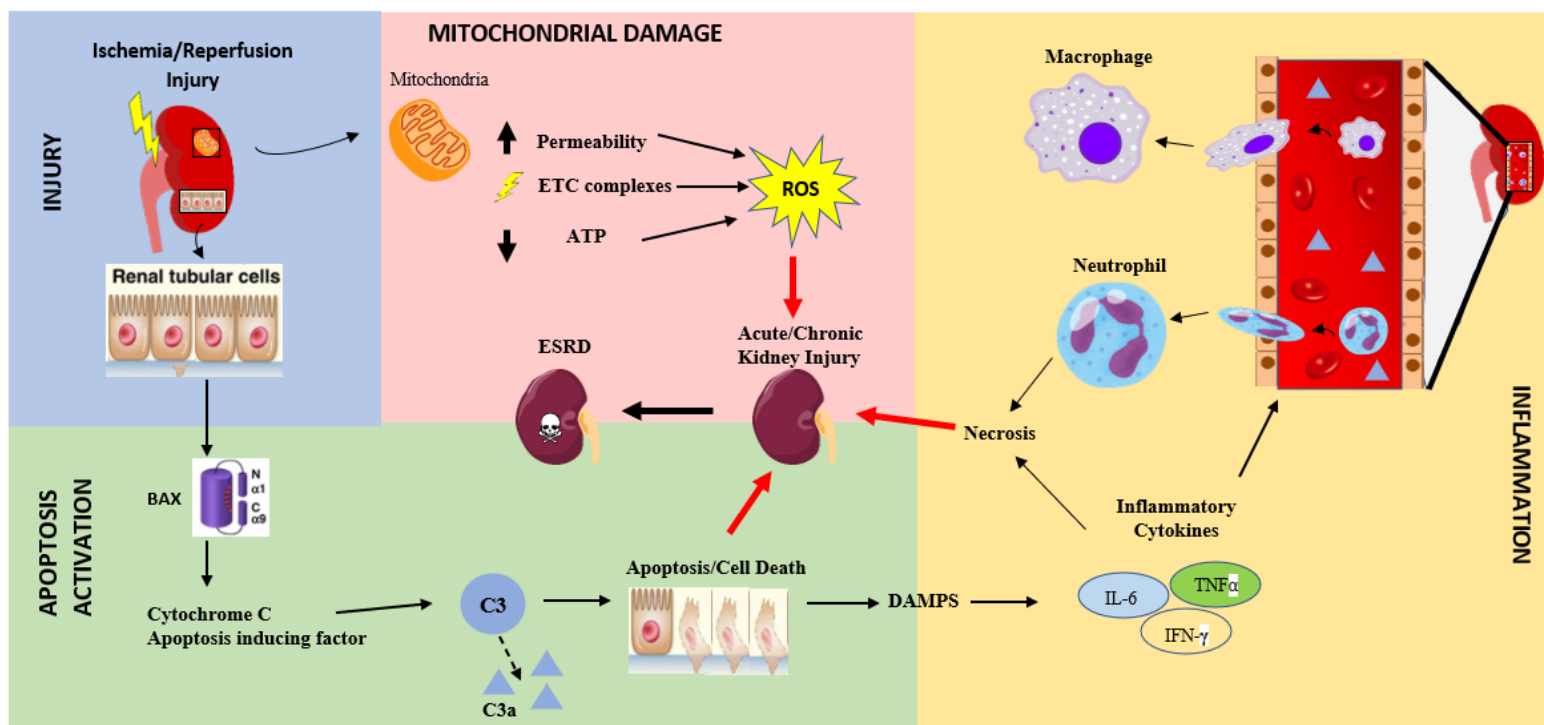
INJURY

Ischemia/Reperfusion Injury

Renal tubular cells

MITOCHONDRIAL DAMAGE

Mitochondria

Permeability

ETC complexes

ATP

ROS

Acute/Chronic Kidney Injury

ESRD

Macrophage

Neutrophil

Necrosis

Inflammatory Cytokines

INFLAMMATION

APOPTOSIS ACTIVATION

BAX

N
α1
C
α9

Cytochrome C
Apoptosis inducing factor

C3

C3a

Apoptosis/Cell Death

DAMPS

IL-6

TNFα

IFN-γ